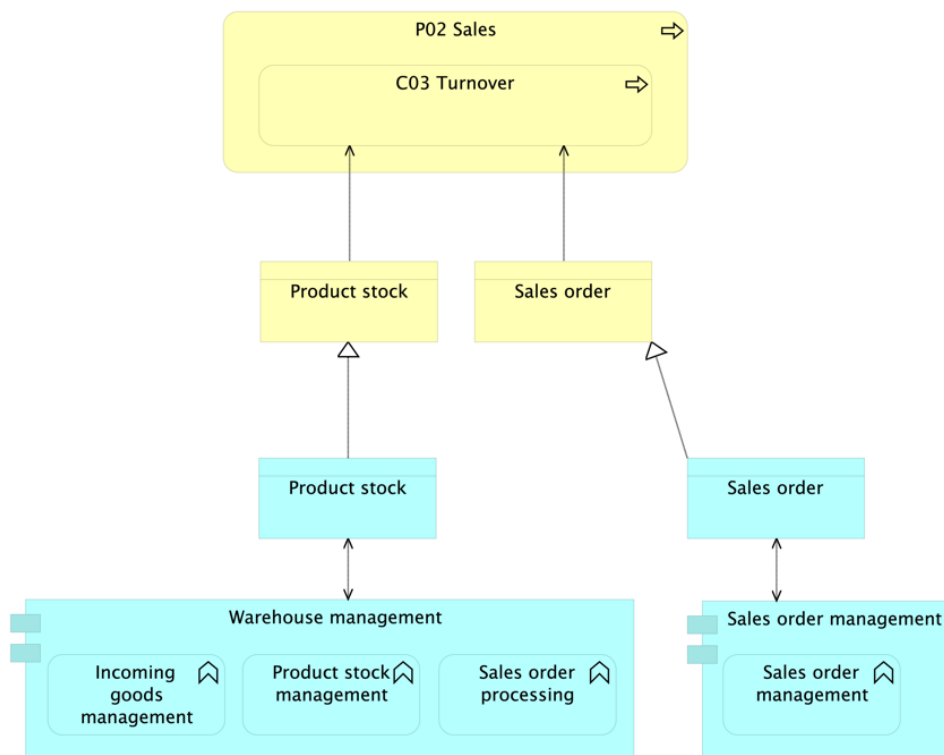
P02 Sales

C03 Turnover

Product stock

Sales order

Product stock

Sales order

Warehouse management

Incoming goods management

Product stock management

Sales order processing

Sales order management

Sales order management